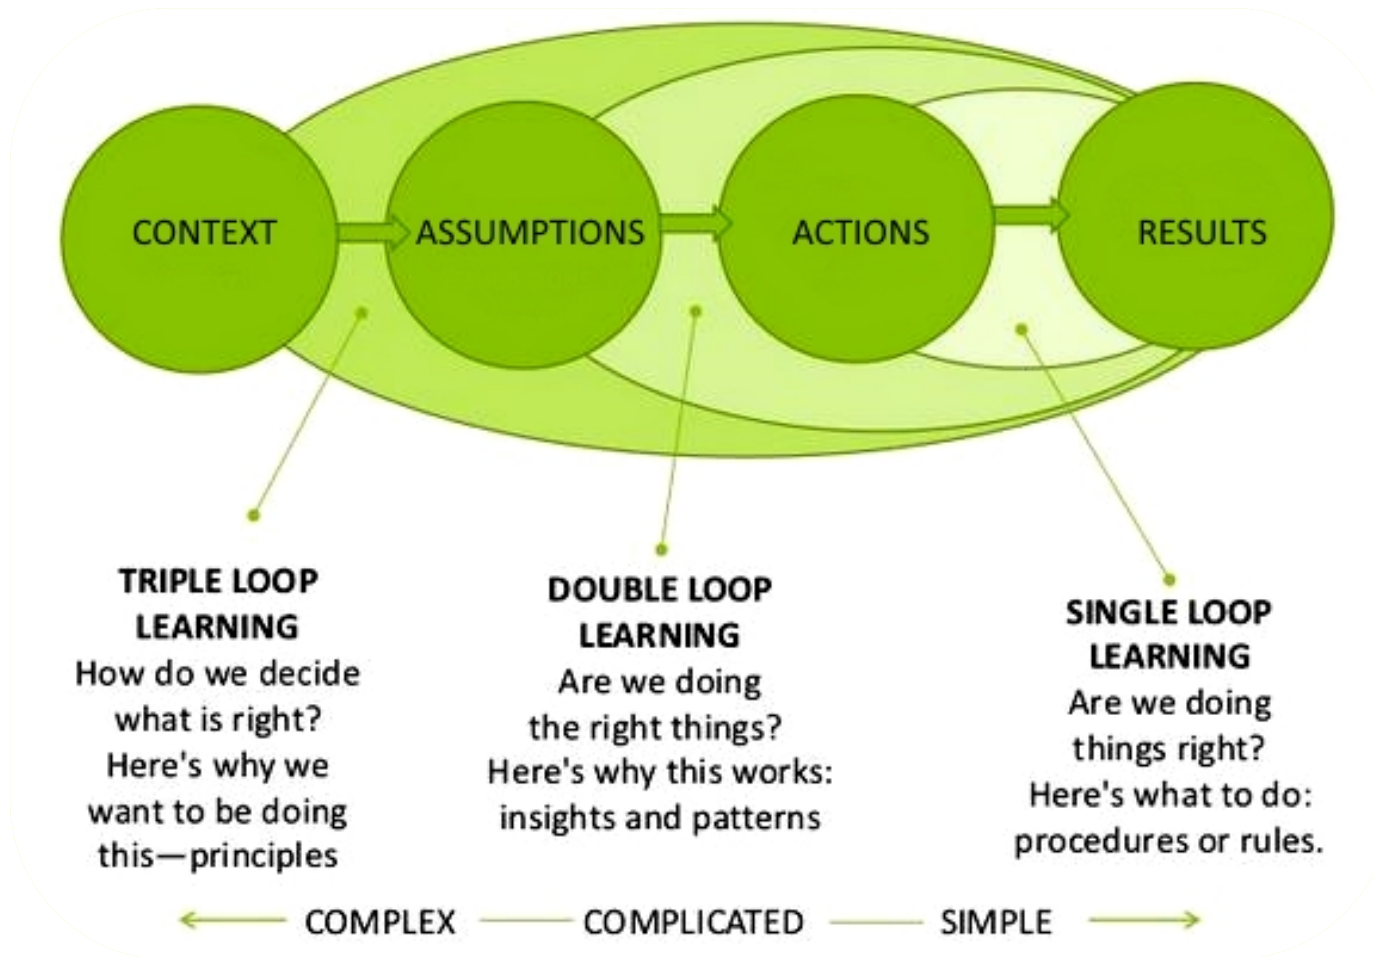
CONTEXT
ASSUMPTIONS
ACTIONS
RESULTS

TRIPLE LOOP LEARNING
How do we decide what is right? Here's why we want to be doing this—principles

DOUBLE LOOP LEARNING
Are we doing the right things? Here's why this works: insights and patterns

SINGLE LOOP LEARNING
Are we doing things right? Here's what to do: procedures or rules.

COMPLEX COMPLICATED SIMPLE